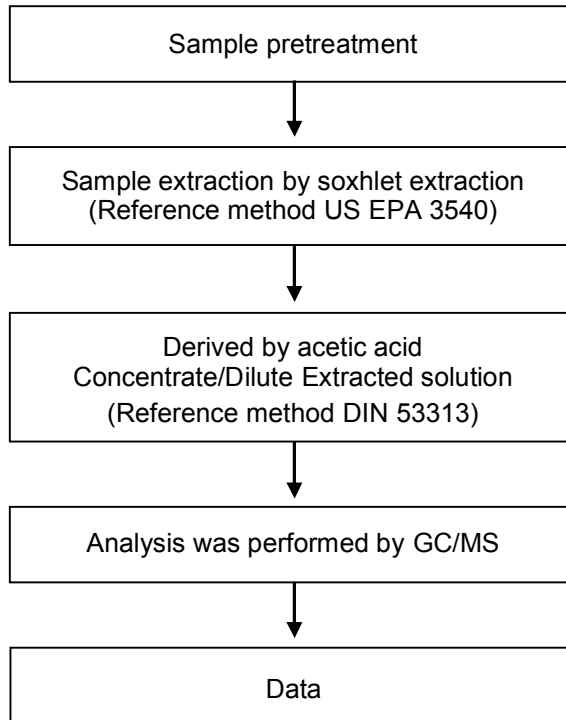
Sample pretreatment

Sample extraction by soxhlet extraction
(Reference method US EPA 3540)

Derived by acetic acid
Concentrate/Dilute Extracted solution
(Reference method DIN 53313)

Analysis was performed by GC/MS

Data